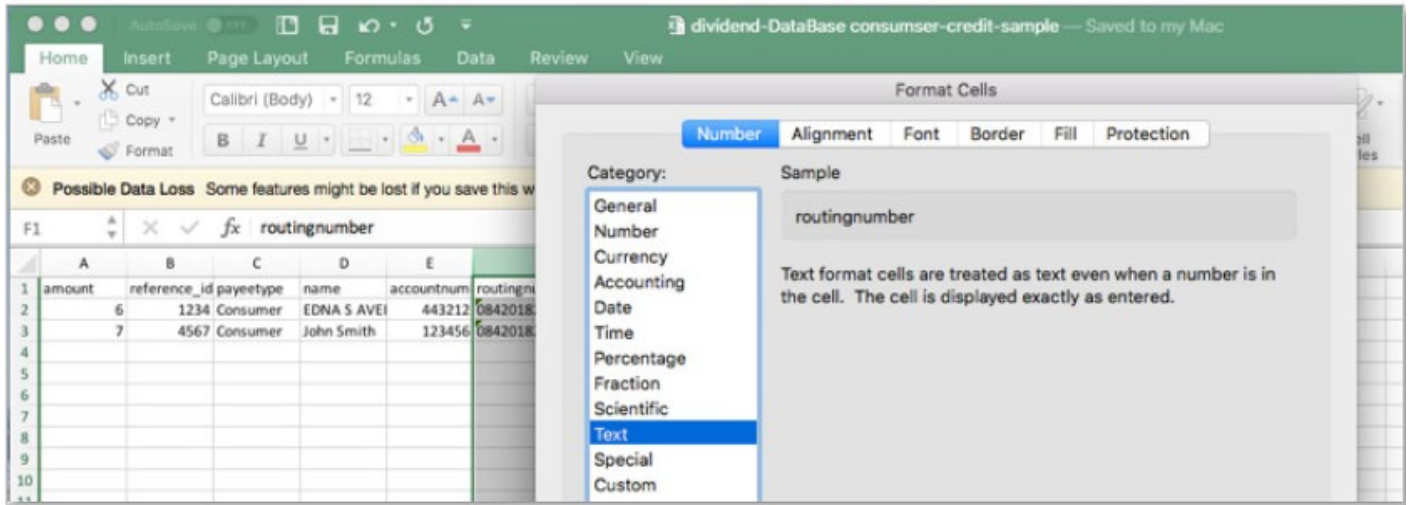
AutoSave OFF dividend-DataBase consumser-credit-sample — Saved to my Mac

Home Insert Page Layout Formulas Data Review View

Cut Copy Format Paste

Calibri (Body) 12 A A

B I U

Possible Data Loss Some features might be lost if you save this w

F1 $fx$ routingnumber

| | A | B | C | D | E | |
|---|---|---|---|---|---|---|
| 1 | amount | reference_id | payeetype | name | accountnum | routingnu |
| 2 | 6 | 1234 | Consumer | EDNA S AVEI | 443212 | 0842018 |
| 3 | 7 | 4567 | Consumer | John Smith | 123456 | 0842018 |
| 4 | | | | | | |
| 5 | | | | | | |
| 6 | | | | | | |
| 7 | | | | | | |
| 8 | | | | | | |
| 9 | | | | | | |
| 10 | | | | | | |

Format Cells

Number Alignment Font Border Fill Protection

Category:
General
Number
Currency
Accounting
Date
Time
Percentage
Fraction
Scientific
Text
Special
Custom

Sample
routingnumber

Text format cells are treated as text even when a number is in the cell. The cell is displayed exactly as entered.